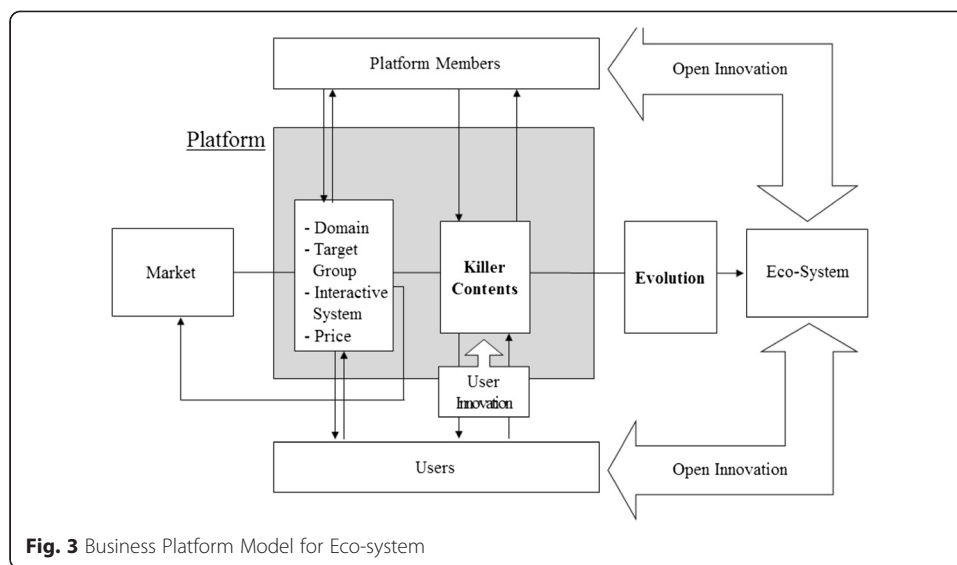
Platform Members

Open Innovation

Platform

Market

- Domain
- Target Group
- Interactive System
- Price

Killer Contents

Evolution

Eco-System

User Innovation

Users

Open Innovation

**Fig. 3** Business Platform Model for Eco-system